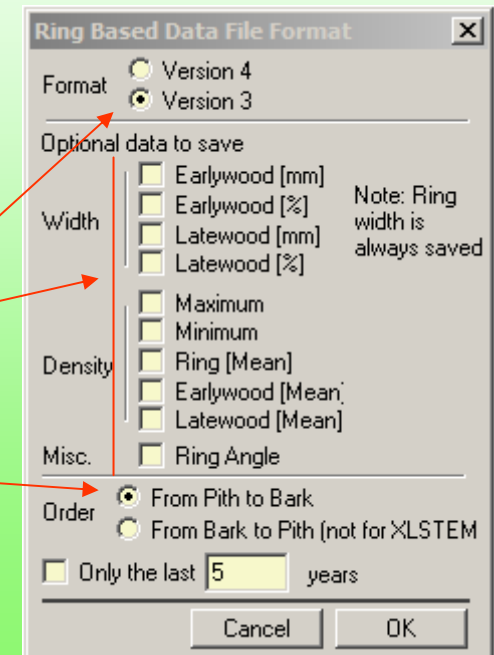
Ring Based Data File Format

Format
Version 4
Version 3

Optional data to save

Width
Earlywood [mm]
Earlywood [%]
Latewood [mm]
Latewood [%]

Note: Ring width is always saved

Density
Maximum
Minimum
Ring [Mean]
Earlywood [Mean]
Latewood [Mean]

Misc.
Ring Angle

Order
From Pith to Bark
From Bark to Pith (not for XLSTEM

Only the last 5 years

Cancel
OK